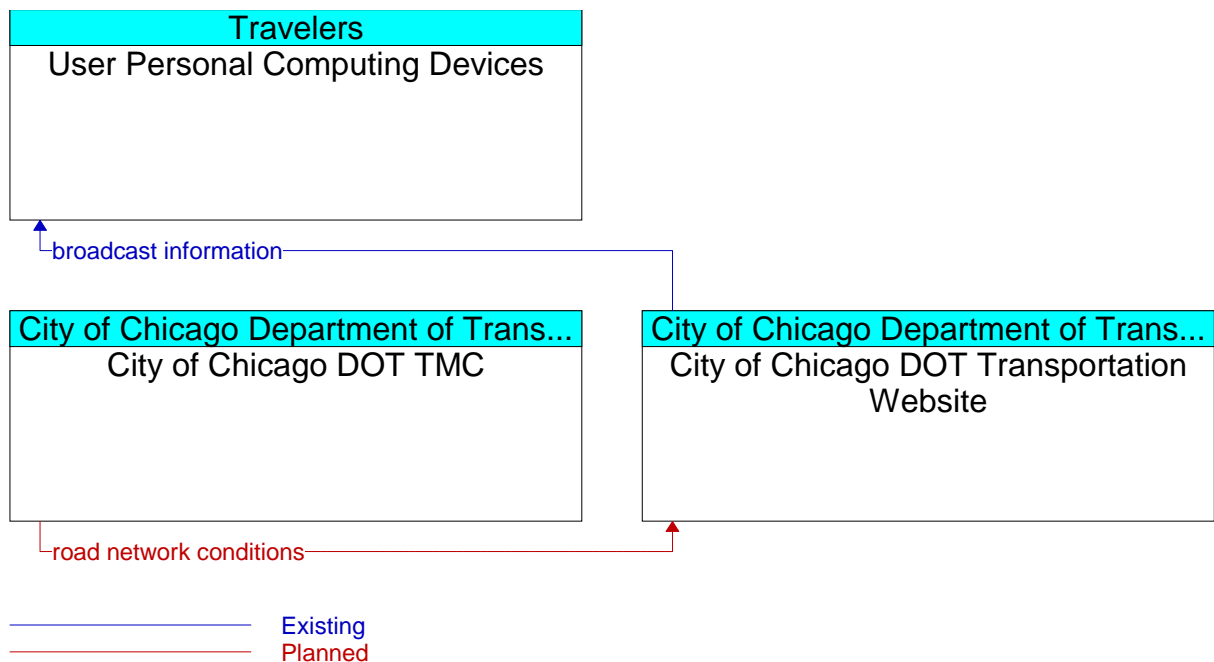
Travelers
User Personal Computing Devices

broadcast information

City of Chicago Department of Trans...
City of Chicago DOT TMC

City of Chicago Department of Trans...
City of Chicago DOT Transportation Website

road network conditions

Existing
Planned